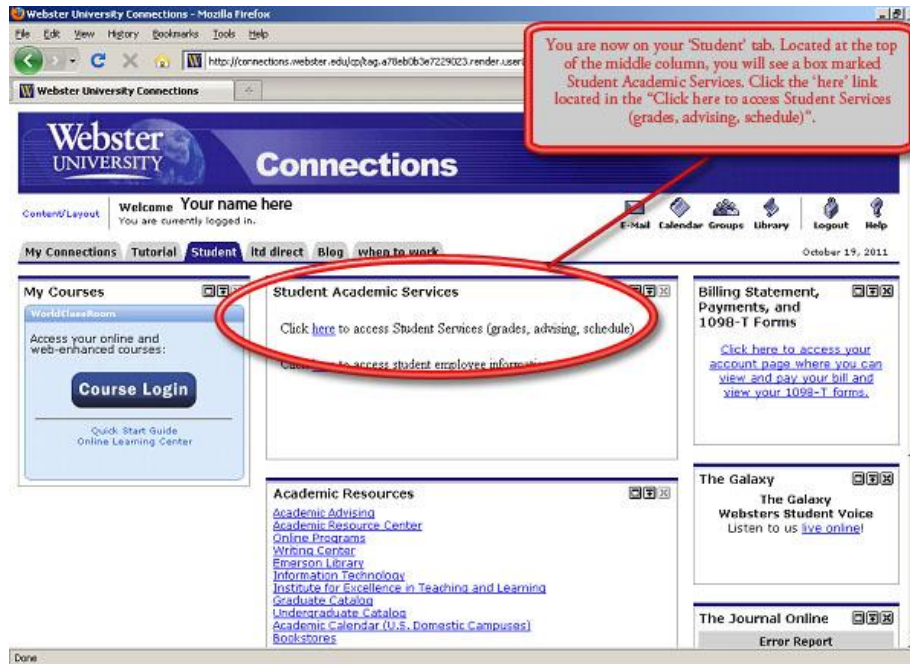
Webster University Connections - Mozilla Firefox

File Edit View History Bookmarks Tools Help

http://connections.webster.edu/cp/tag.a78eb0b3e7229023.render.user

Webster University Connections

You are now on your 'Student' tab. Located at the top of the middle column, you will see a box marked Student Academic Services. Click the 'here' link located in the "Click here to access Student Services (grades, advising, schedule)".

Webster UNIVERSITY Connections

Content/Layout Welcome Your name here You are currently logged in.

E-Mail Calendar Groups Library Logout Help

My Connections Tutorial Student ltd direct Blog when to work

October 19, 2011

My Courses

WorldClassRoom

Access your online and web-enhanced courses:

Course Login

Quick Start Guide
Online Learning Center

Student Academic Services

Click here to access Student Services (grades, advising, schedule)

Click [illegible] to access student employee information

Academic Resources

Academic Advising
Academic Resource Center
Online Programs
Writing Center
Emerson Library
Information Technology
Institute for Excellence in Teaching and Learning
Graduate Catalog
Undergraduate Catalog
Academic Calendar (U.S. Domestic Campuses)
Bookstores

Billing Statement, Payments, and 1098-T Forms

Click here to access your account page where you can view and pay your bill and view your 1098-T forms.

The Galaxy

The Galaxy
Websters Student Voice
Listen to us live online!

The Journal Online

Error Report

Done